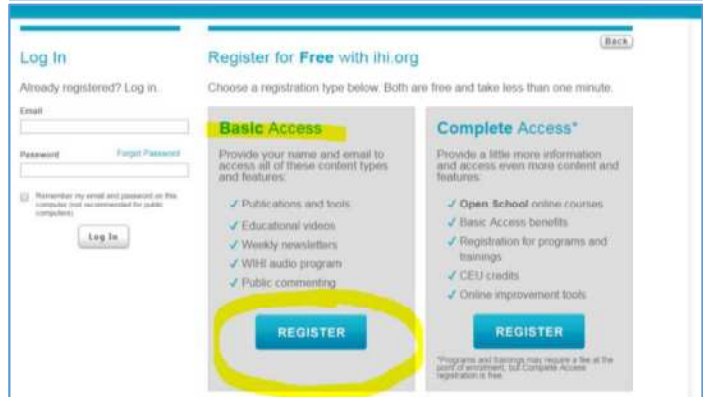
Log In

Already registered? Log in.

Email

Password Forgot Password

Remember my email and password on this computer (not recommended for public computers)

Log In

Back

Register for **Free** with ihi.org

Choose a registration type below. Both are free and take less than one minute.

**Basic** Access

Provide your name and email to access all of these content types and features:

✓ Publications and tools
✓ Educational videos
✓ Weekly newsletters
✓ WIHI audio program
✓ Public commenting

REGISTER

**Complete** Access*

Provide a little more information and access even more content and features:

✓ **Open School** online courses
✓ Basic Access benefits
✓ Registration for programs and trainings
✓ CEU credits
✓ Online improvement tools

REGISTER

*Programs and trainings may require a fee at the point of enrollment, but Complete Access registration is free.